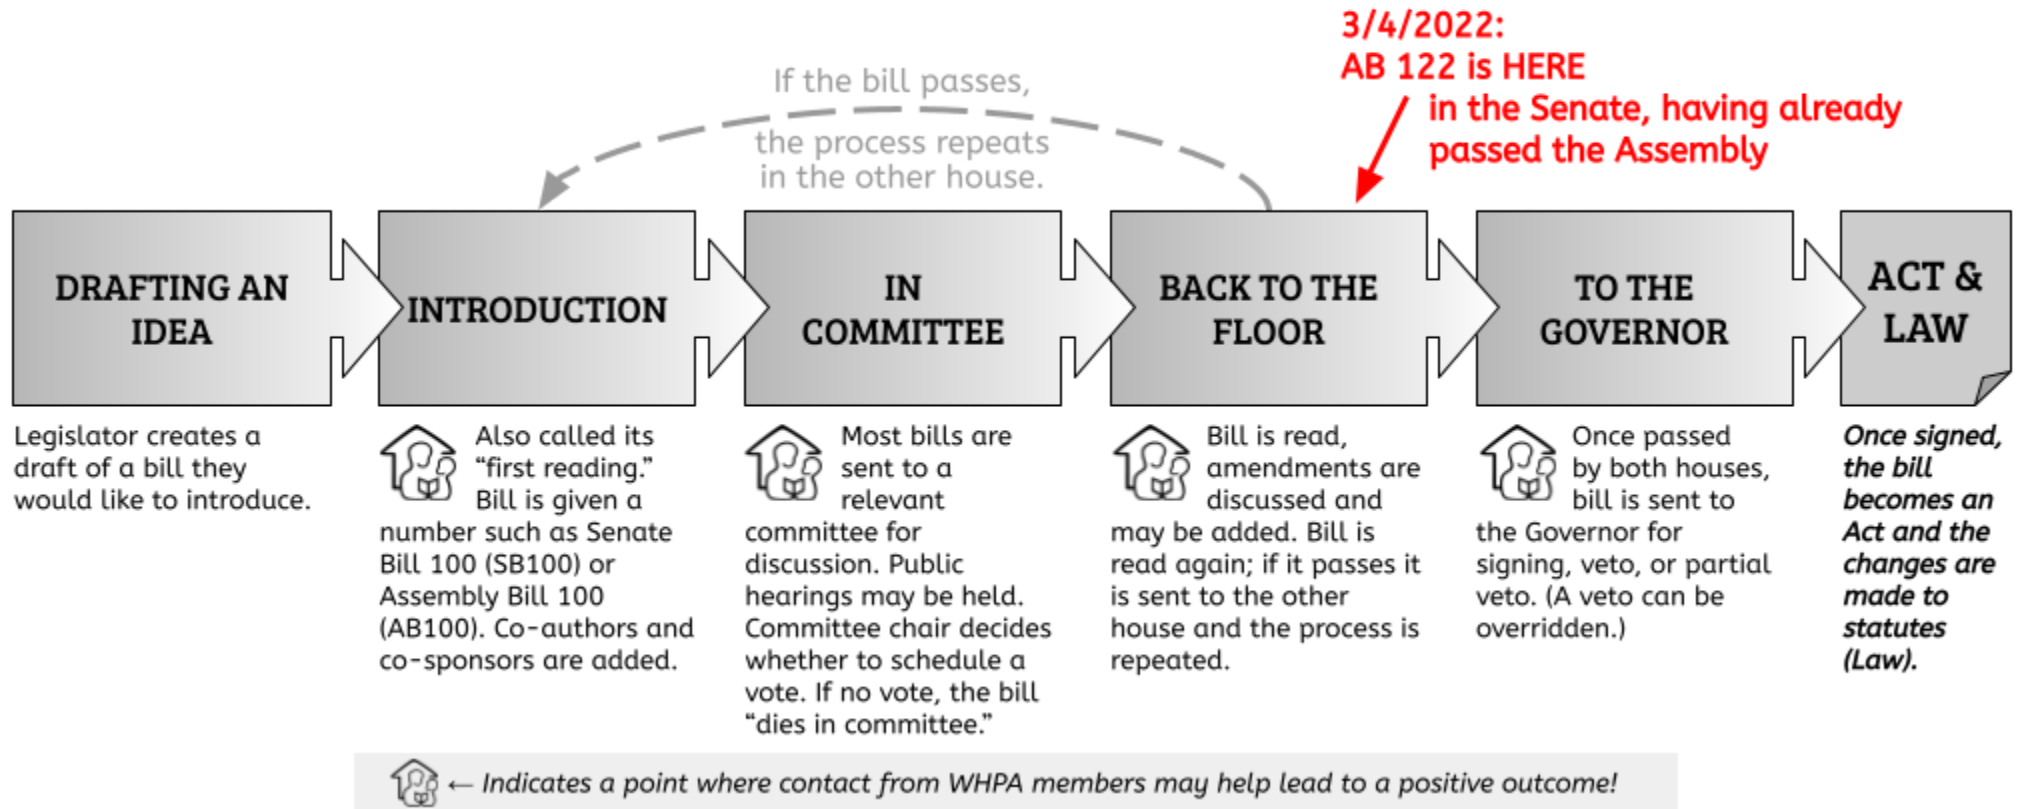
3/4/2022:
AB 122 is HERE
in the Senate, having already passed the Assembly

If the bill passes, the process repeats in the other house.

DRAFTING AN IDEA

INTRODUCTION

IN COMMITTEE

BACK TO THE FLOOR

TO THE GOVERNOR

ACT & LAW

Legislator creates a draft of a bill they would like to introduce.

Also called its "first reading." Bill is given a number such as Senate Bill 100 (SB100) or Assembly Bill 100 (AB100). Co-authors and co-sponsors are added.

Most bills are sent to a relevant committee for discussion. Public hearings may be held. Committee chair decides whether to schedule a vote. If no vote, the bill "dies in committee."

Bill is read, amendments are discussed and may be added. Bill is read again; if it passes it is sent to the other house and the process is repeated.

Once passed by both houses, bill is sent to the Governor for signing, veto, or partial veto. (A veto can be overridden.)

*Once signed, the bill becomes an Act and the changes are made to statutes (Law).*

← *Indicates a point where contact from WHPA members may help lead to a positive outcome!*